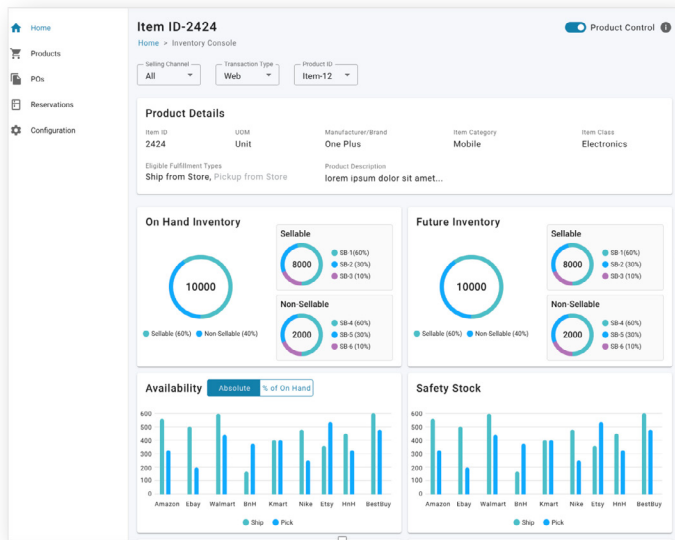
Home
Products
POs
Reservations
Configuration

Item ID-2424
Home > Inventory Console

Product Control

Selling Channel
All

Transaction Type
Web

Product ID
Item-12

Product Details

| Item ID | UOM | Manufacturer/Brand | Item Category | Item Class |
|---|---|---|---|---|
| 2424 | Unit | One Plus | Mobile | Electronics |

Eligible Fulfillment Types
Ship from Store, Pickup from Store

Product Description
lorem ipsum dolor sit amet...

On Hand Inventory

10000

Sellable (60%) Non Sellable (40%)

Sellable
8000
SB-1(60%)
SB-2 (30%)
SB-3 (10%)

Non-Sellable
2000
SB-4 (60%)
SB-5 (30%)
SB-6 (10%)

Future Inventory

10000

Sellable (60%) Non Sellable (40%)

Sellable
8000
SB-1(60%)
SB-2 (30%)
SB-3 (10%)

Non-Sellable
2000
SB-4 (60%)
SB-5 (30%)
SB-6 (10%)

Availability
Absolute % of On Hand

600
500
400
300
200
100
0
Amazon Ebay Walmart BnH Kmart Nike Etsy HnH BestBuy

Ship Pick

Safety Stock

600
500
400
300
200
100
0
Amazon Ebay Walmart BnH Kmart Nike Etsy HnH BestBuy

Ship Pick